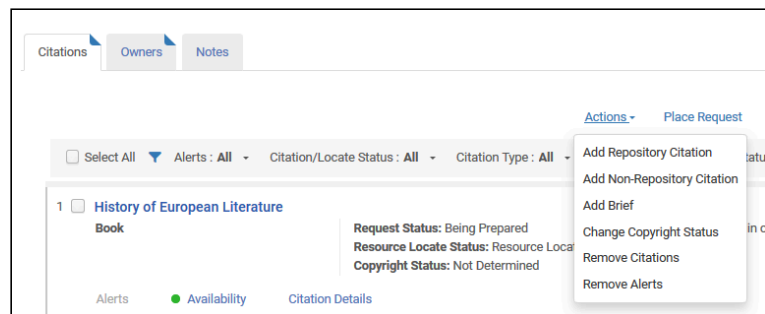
Citations Owners Notes

Actions ▾ Place Request

Select All Alerts : All ▾ Citation/Locate Status : All ▾ Citation Type : All ▾ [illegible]tatu

Add Repository Citation
Add Non-Repository Citation
Add Brief
Change Copyright Status
Remove Citations
Remove Alerts

1 History of European Literature
Book
Request Status: Being Prepared
Resource Locate Status: Resource Locat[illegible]
Copyright Status: Not Determined
in c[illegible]

Alerts Availability Citation Details